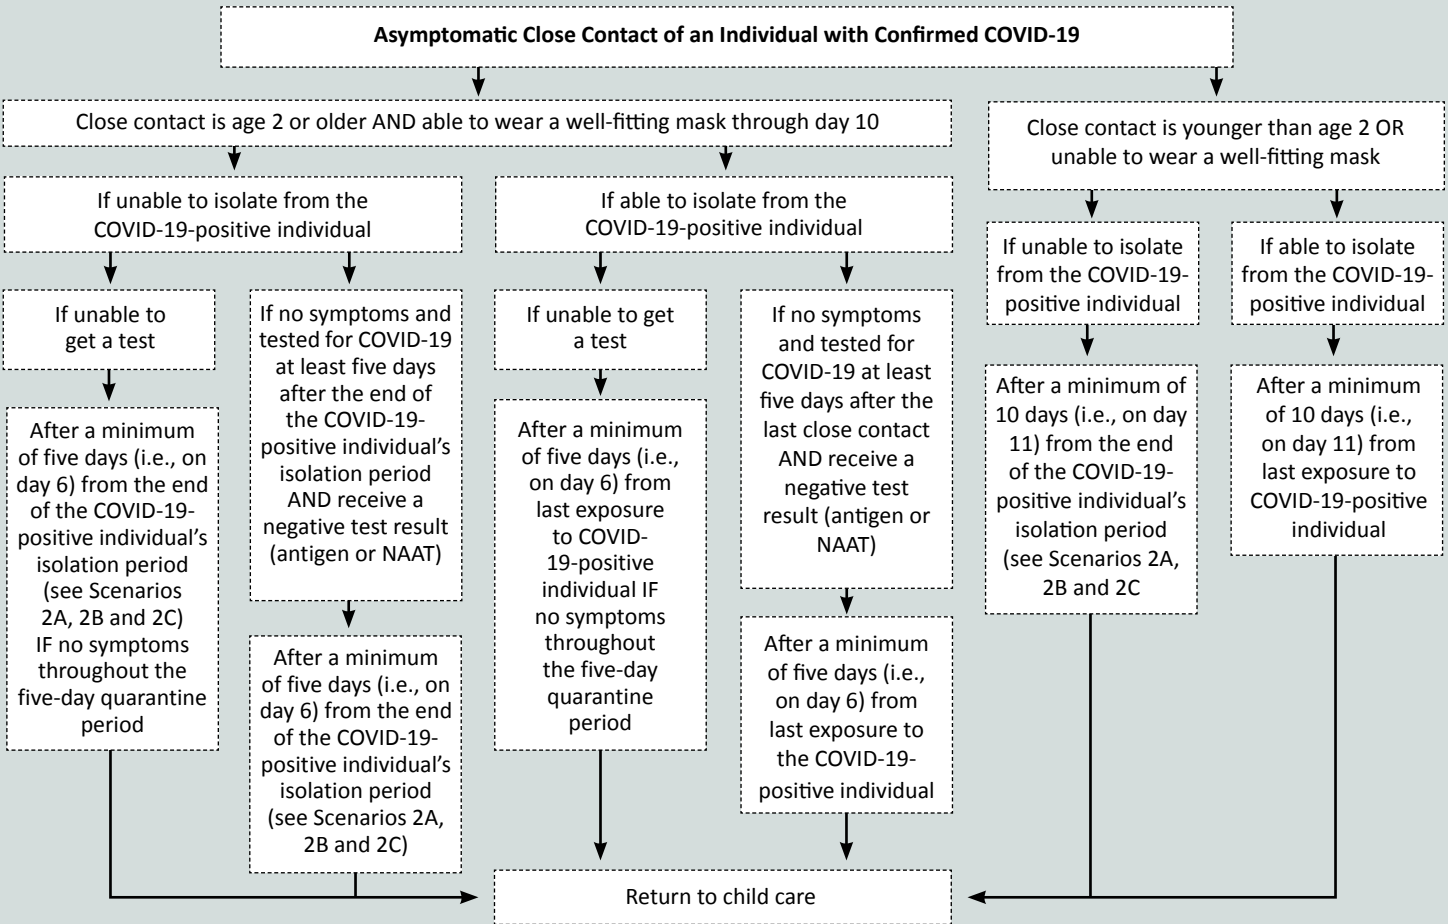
Asymptomatic Close Contact of an Individual with Confirmed COVID-19

Close contact is age 2 or older AND able to wear a well-fitting mask through day 10

If unable to isolate from the COVID-19-positive individual

If unable to get a test

After a minimum of five days (i.e., on day 6) from the end of the COVID-19-positive individual's isolation period (see Scenarios 2A, 2B and 2C) IF no symptoms throughout the five-day quarantine period

If no symptoms and tested for COVID-19 at least five days after the end of the COVID-19-positive individual's isolation period AND receive a negative test result (antigen or NAAT)

After a minimum of five days (i.e., on day 6) from the end of the COVID-19-positive individual's isolation period (see Scenarios 2A, 2B and 2C)

If able to isolate from the COVID-19-positive individual

If unable to get a test

After a minimum of five days (i.e., on day 6) from last exposure to COVID-19-positive individual IF no symptoms throughout the five-day quarantine period

If no symptoms and tested for COVID-19 at least five days after the last close contact AND receive a negative test result (antigen or NAAT)

After a minimum of five days (i.e., on day 6) from last exposure to the COVID-19-positive individual

Close contact is younger than age 2 OR unable to wear a well-fitting mask

If unable to isolate from the COVID-19-positive individual

After a minimum of 10 days (i.e., on day 11) from the end of the COVID-19-positive individual's isolation period (see Scenarios 2A, 2B and 2C

If able to isolate from the COVID-19-positive individual

After a minimum of 10 days (i.e., on day 11) from last exposure to COVID-19-positive individual

Return to child care